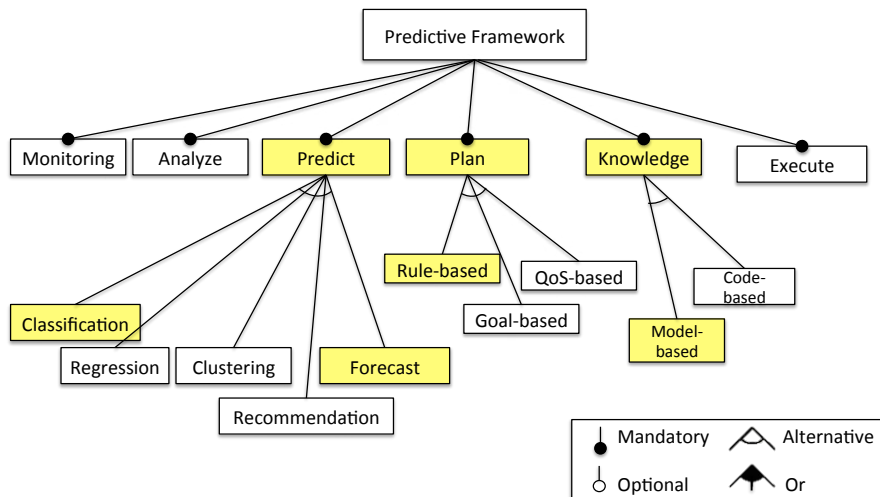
Predictive Framework

Monitoring

Analyze

Predict

Plan

Knowledge

Execute

Classification

Regression

Clustering

Recommendation

Forecast

Rule-based

Goal-based

QoS-based

Model-based

Code-based

Mandatory

Alternative

Optional

Or